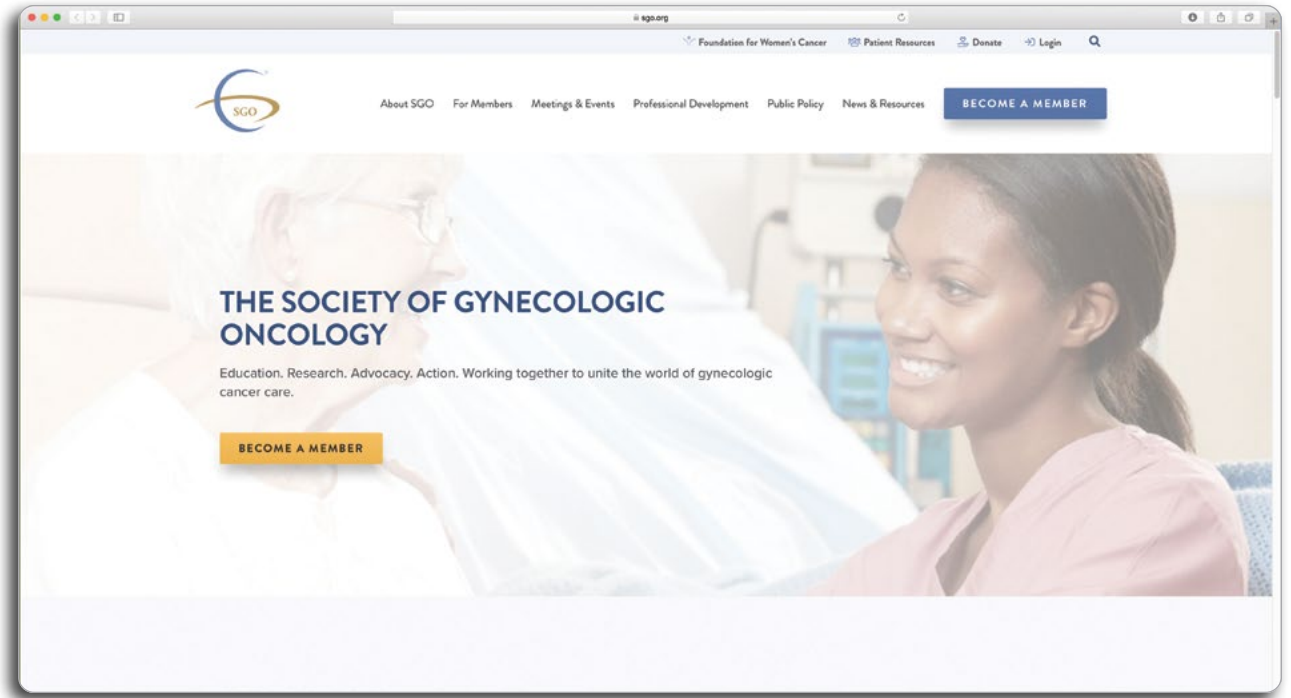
sgo.org

Foundation for Women's Cancer  Patient Resources  Donate  Login

SGO

About SGO  For Members  Meetings & Events  Professional Development  Public Policy  News & Resources  BECOME A MEMBER

THE SOCIETY OF GYNECOLOGIC ONCOLOGY

Education. Research. Advocacy. Action. Working together to unite the world of gynecologic cancer care.

BECOME A MEMBER